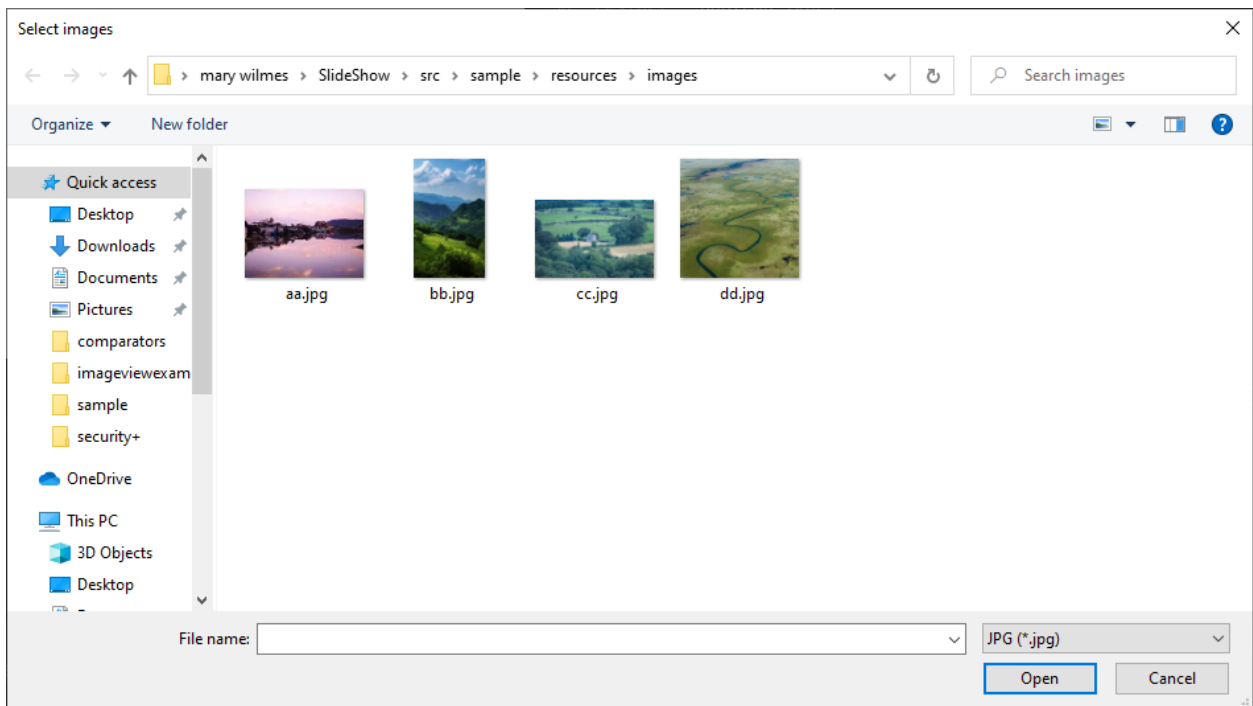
Select images

> mary wilmes > SlideShow > src > sample > resources > images

Search images

Organize ▾ New folder

Quick access
Desktop
Downloads
Documents
Pictures
comparators
imageviewexam
sample
security+
OneDrive
This PC
3D Objects
Desktop

aa.jpg
bb.jpg
cc.jpg
dd.jpg

File name:
JPG (*.jpg)
Open
Cancel